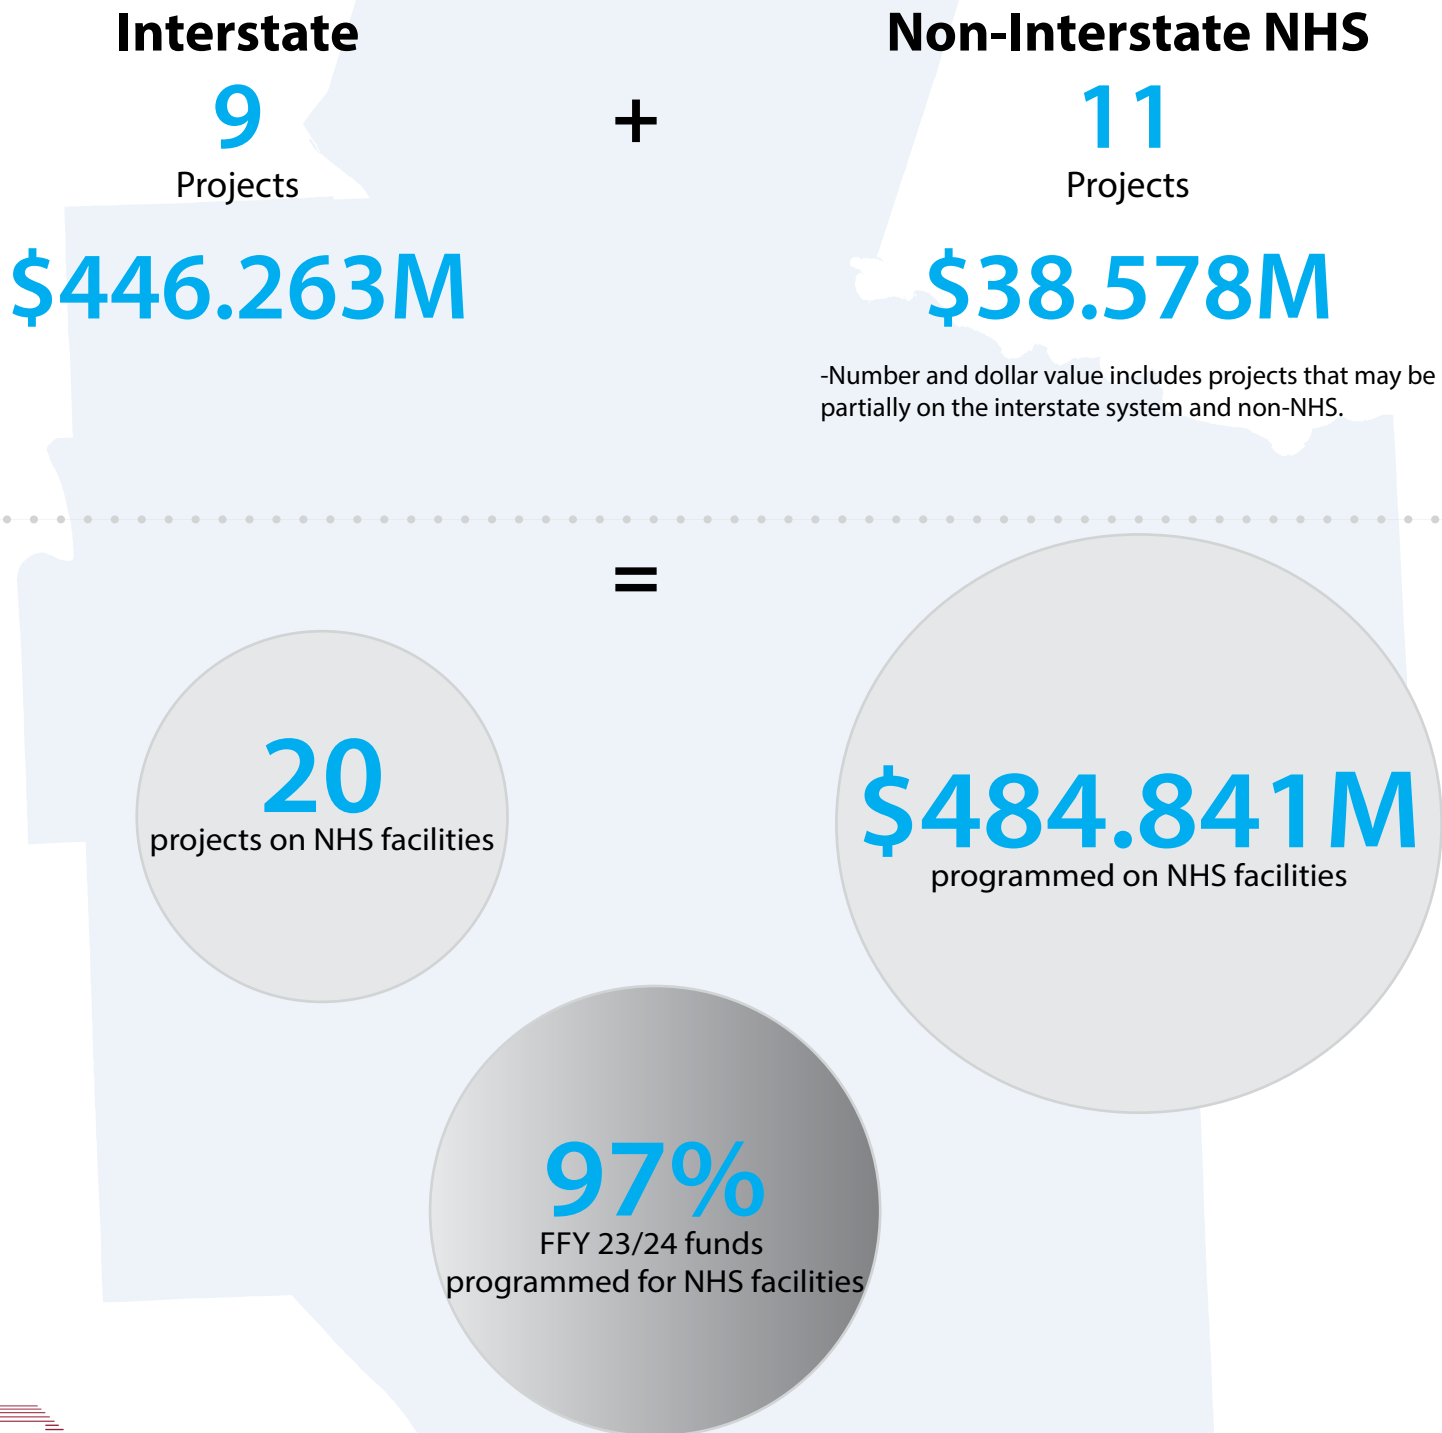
Interstate
9
Projects
$446.263M

+

Non-Interstate NHS
11
Projects
$38.578M

-Number and dollar value includes projects that may be partially on the interstate system and non-NHS.

=

20
projects on NHS facilities

$484.841M
programmed on NHS facilities

97%
FFY 23/24 funds programmed for NHS facilities